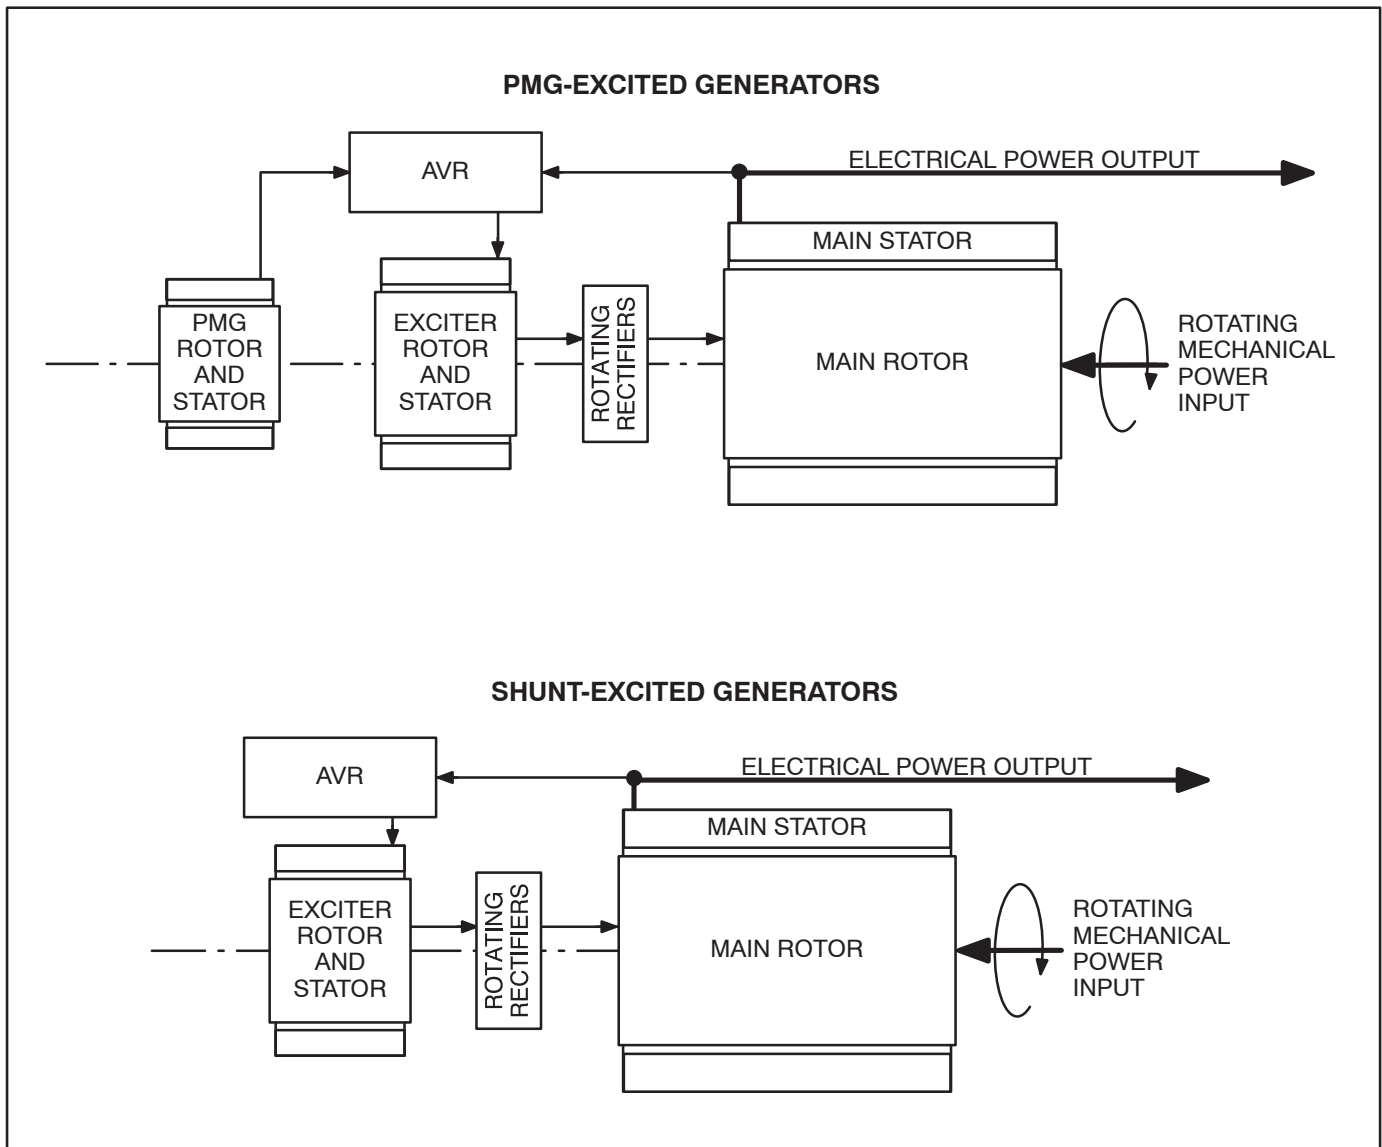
PMG-EXCITED GENERATORS

AVR

ELECTRICAL POWER OUTPUT

MAIN STATOR

PMG ROTOR AND STATOR

EXCITER ROTOR AND STATOR

ROTATING RECTIFIERS

MAIN ROTOR

ROTATING MECHANICAL POWER INPUT

SHUNT-EXCITED GENERATORS

AVR

ELECTRICAL POWER OUTPUT

MAIN STATOR

EXCITER ROTOR AND STATOR

ROTATING RECTIFIERS

MAIN ROTOR

ROTATING MECHANICAL POWER INPUT